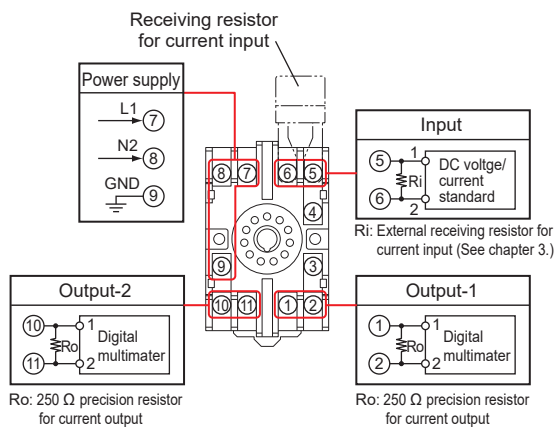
Receiving resistor for current input

Power supply
L1 ⑦
N2 ⑧
GND ⑨

⑧ ⑦ ⑥ ⑤
④
⑨
③
⑩ ⑪ ① ②

Input
⑤ 1
Ri
⑥ 2
DC voltge/ current standard

Ri: External receiving resistor for current input (See chapter 3.)

Output-2
⑩ 1
Ro
⑪ 2
Digital multimater

Ro: 250 Ω precision resistor for current output

Output-1
① 1
Ro
② 2
Digital multimater

Ro: 250 Ω precision resistor for current output